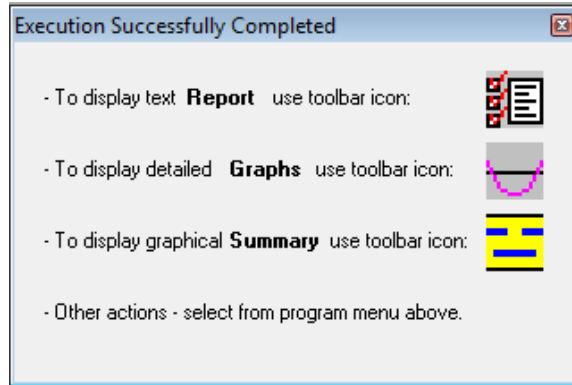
Execution Successfully Completed

- To display text **Report** use toolbar icon:

- To display detailed **Graphs** use toolbar icon:

- To display graphical **Summary** use toolbar icon:

- Other actions - select from program menu above.